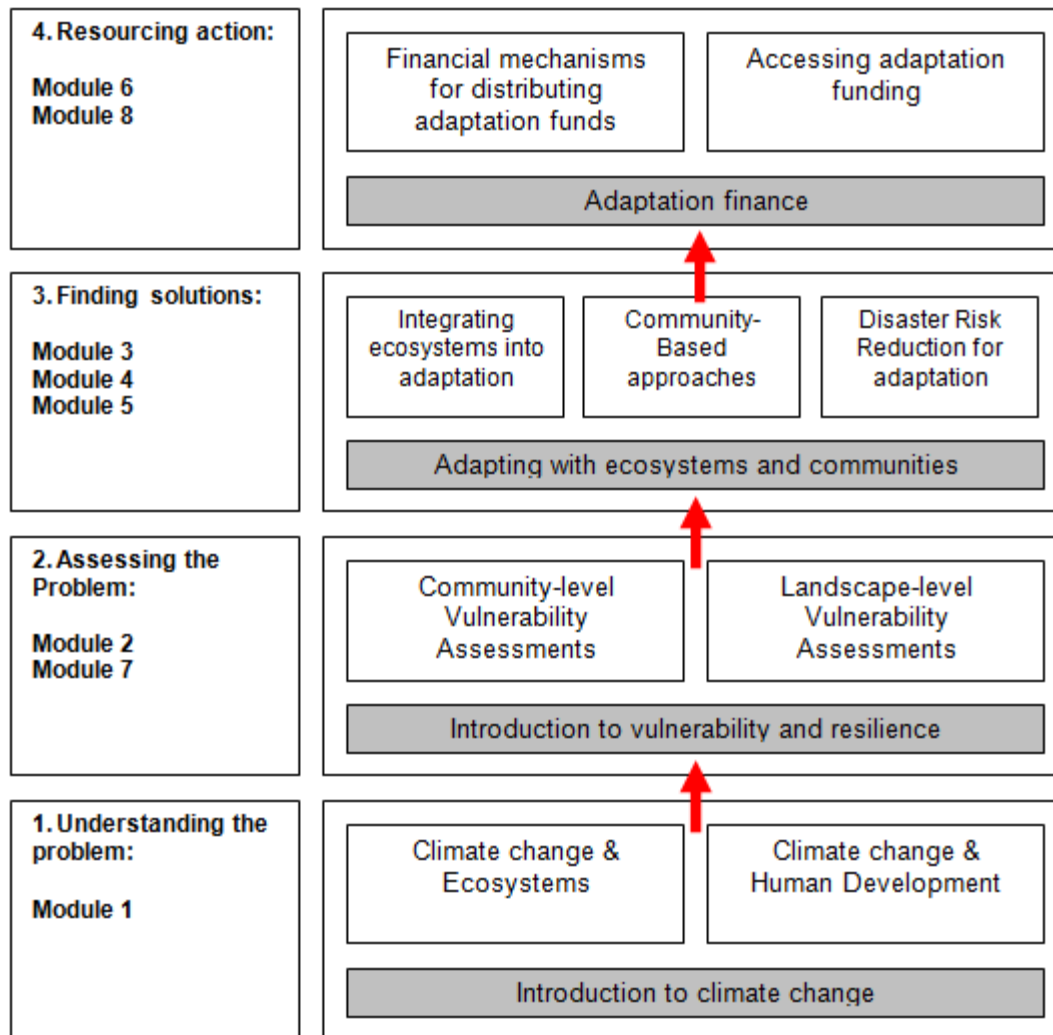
4. Resourcing action:

Module 6
Module 8

Financial mechanisms for distributing adaptation funds

Accessing adaptation funding

Adaptation finance

3. Finding solutions:

Module 3
Module 4
Module 5

Integrating ecosystems into adaptation

Community-Based approaches

Disaster Risk Reduction for adaptation

Adapting with ecosystems and communities

2. Assessing the Problem:

Module 2
Module 7

Community-level Vulnerability Assessments

Landscape-level Vulnerability Assessments

Introduction to vulnerability and resilience

1. Understanding the problem:

Module 1

Climate change & Ecosystems

Climate change & Human Development

Introduction to climate change